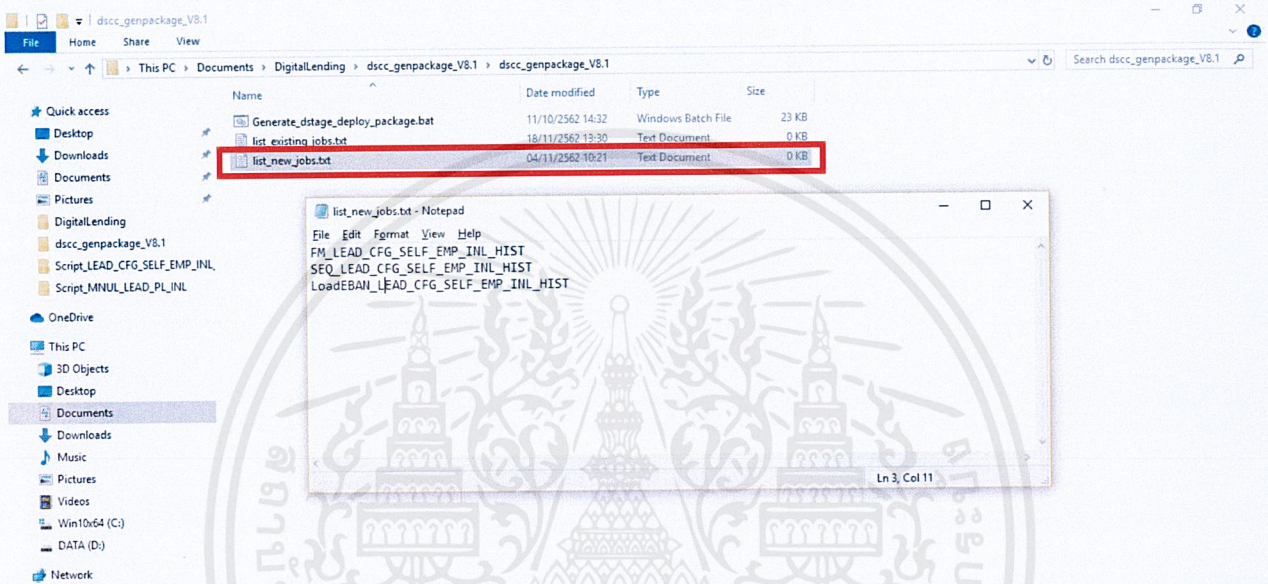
dscc_genpackage_V8.1

File Home Share View

This PC > Documents > DigitalLending > dscc_genpackage_V8.1 > dscc_genpackage_V8.1

Search dscc_genpackage_V8.1

Quick access
Desktop
Downloads
Documents
Pictures
DigitalLending
dscc_genpackage_V8.1
Script_LEAD_CFG_SELF_EMP_INL_
Script_MNUL_LEAD_PL_INL
OneDrive
This PC
3D Objects
Desktop
Documents
Downloads
Music
Pictures
Videos
Win10x64 (C:)
DATA (D:)
Network

| Name | Date modified | Type | Size |
|---|---|---|---|
| Generate_dstage_deploy_package.bat | 11/10/2562 14:32 | Windows Batch File | 23 KB |
| list_existing_jobs.txt | 18/11/2562 13:30 | Text Document | 0 KB |
| list_new_jobs.txt | 04/11/2562 10:21 | Text Document | 0 KB |

list_new_jobs.txt - Notepad

File Edit Format View Help

FM_LEAD_CFG_SELF_EMP_INL_HIST
SEQ_LEAD_CFG_SELF_EMP_INL_HIST
LoadEBAN_LEAD_CFG_SELF_EMP_INL_HIST

Ln 3, Col 11